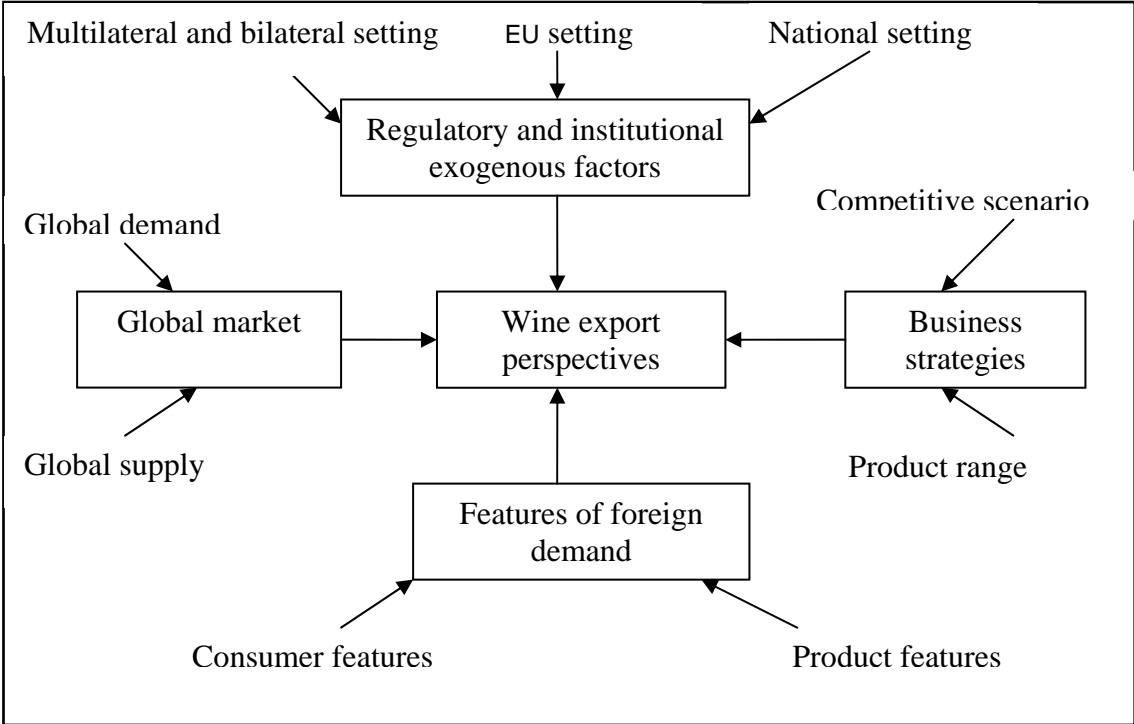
Multilateral and bilateral setting

EU setting

National setting

Regulatory and institutional exogenous factors

Global demand

Competitive scenario

Global market

Wine export perspectives

Business strategies

Global supply

Product range

Features of foreign demand

Consumer features

Product features